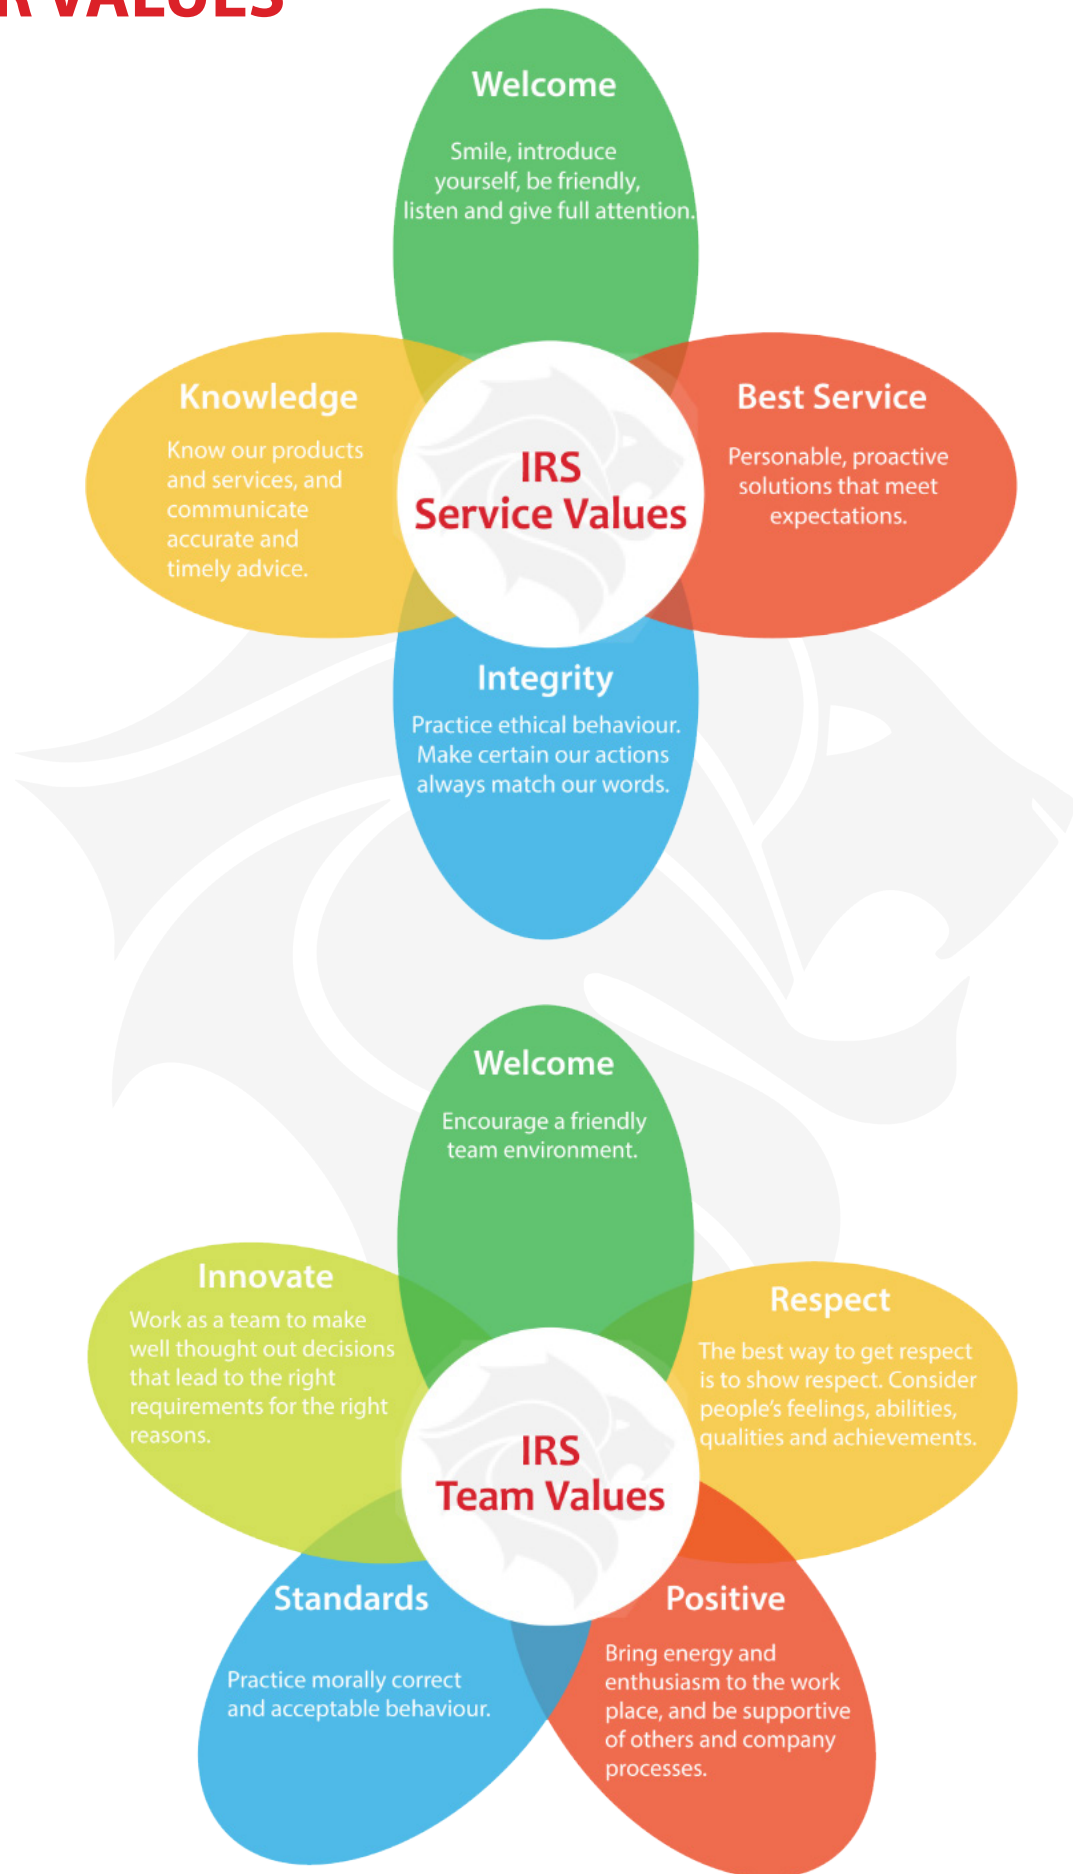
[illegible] VALUES

Welcome

Smile, introduce yourself, be friendly, listen and give full attention.

Knowledge

Know our products and services, and communicate accurate and timely advice.

IRS
Service Values

Best Service

Personable, proactive solutions that meet expectations.

Integrity

Practice ethical behaviour. Make certain our actions always match our words.

Welcome

Encourage a friendly team environment.

Innovate

Work as a team to make well thought out decisions that lead to the right requirements for the right reasons.

Respect

The best way to get respect is to show respect. Consider people's feelings, abilities, qualities and achievements.

IRS
Team Values

Standards

Practice morally correct and acceptable behaviour.

Positive

Bring energy and enthusiasm to the work place, and be supportive of others and company processes.